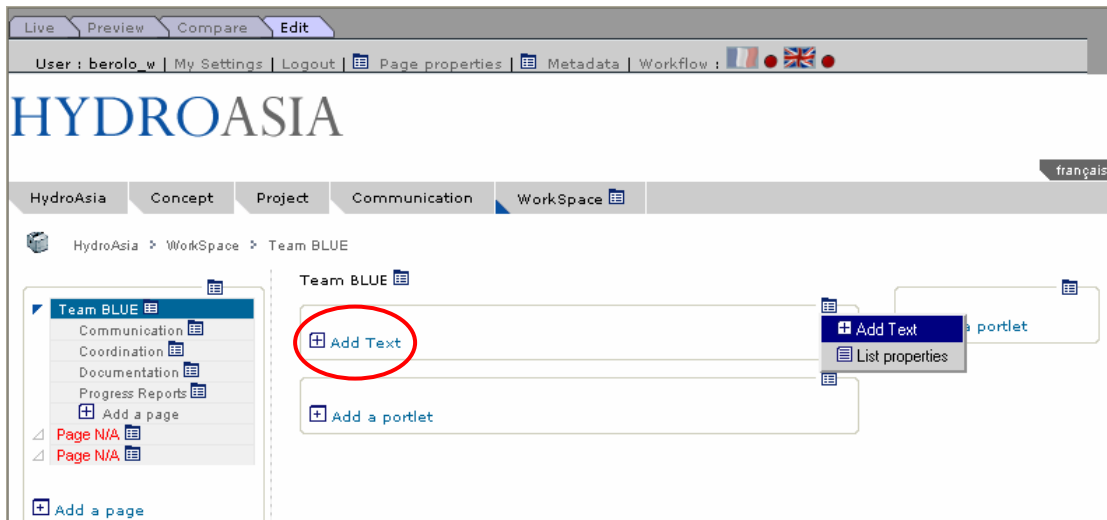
Live Preview Compare Edit

User : berolo_w | My Settings | Logout | Page properties | Metadata | Workflow :

HYDROASIA

françai

HydroAsia Concept Project Communication WorkSpace

HydroAsia > WorkSpace > Team BLUE

Team BLUE
Communication
Coordination
Documentation
Progress Reports
Add a page
Page N/A
Page N/A

Add a page

Team BLUE

Add Text

Add a portlet

Add Text
List properties

a portlet